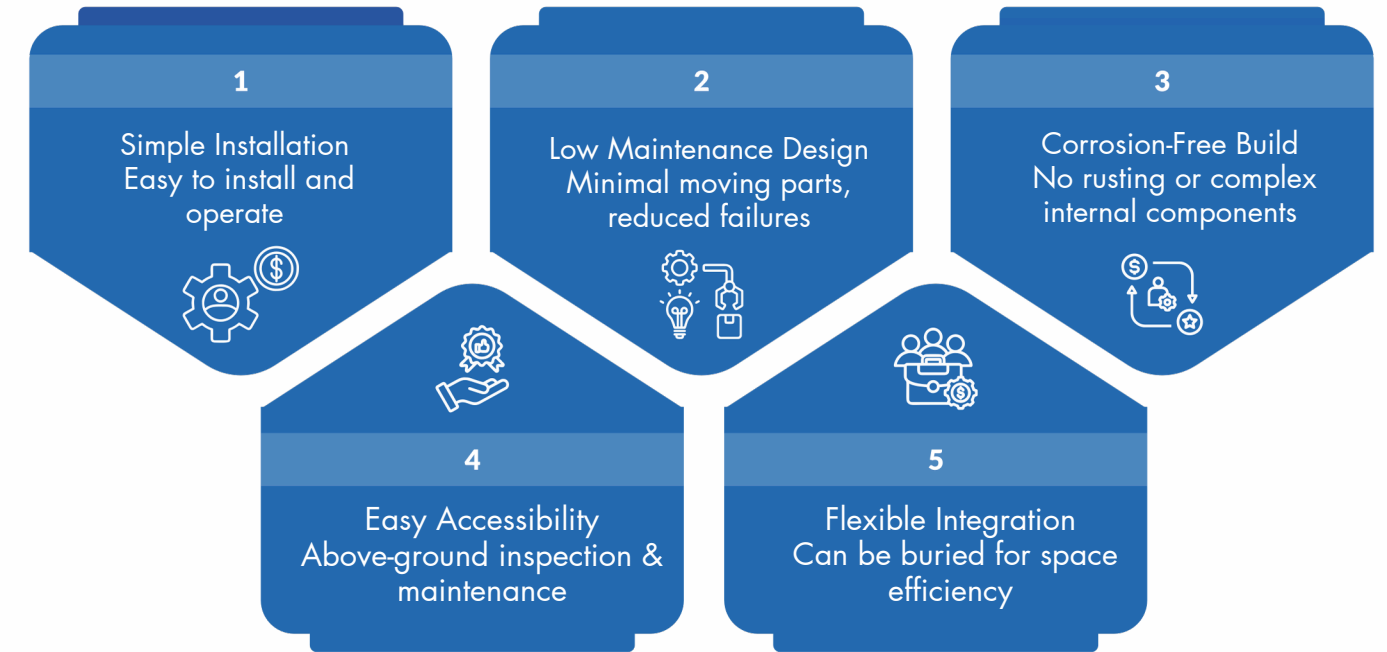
1

Simple Installation
Easy to install and operate

2

Low Maintenance Design
Minimal moving parts, reduced failures

3

Corrosion-Free Build
No rusting or complex internal components

4

Easy Accessibility
Above-ground inspection & maintenance

5

Flexible Integration
Can be buried for space efficiency